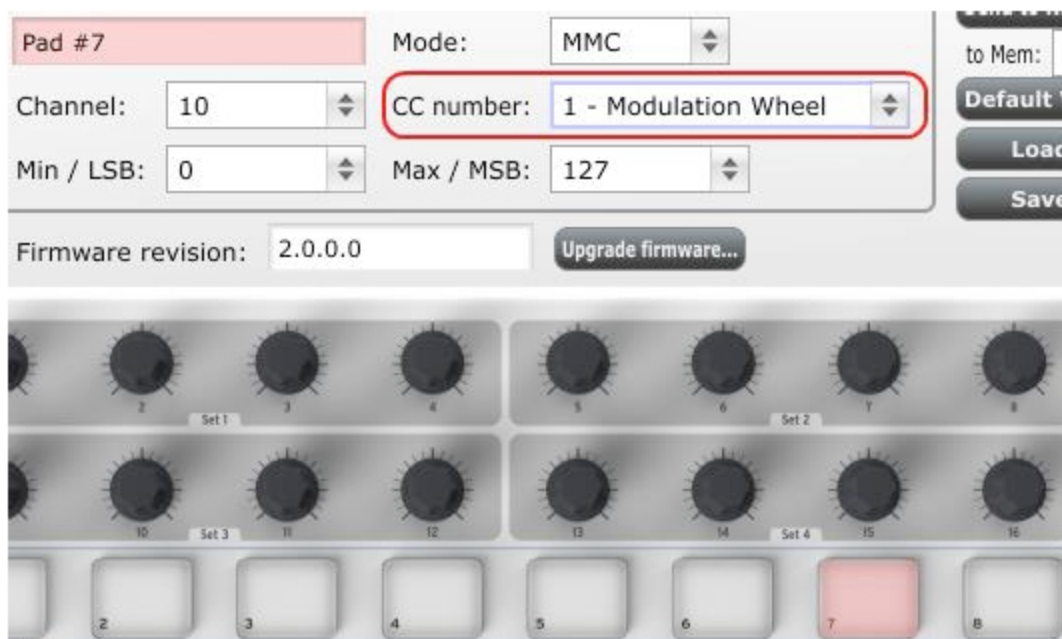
Pad #7

Mode: MMC

to Mem:

Channel: 10

CC number: 1 - Modulation Wheel

Default

Min / LSB: 0

Max / MSB: 127

Load

Save

Firmware revision: 2.0.0.0

Upgrade firmware...

2
Set 1
3
4
5
6
Set 2
7
8

10
Set 3
11
12
13
14
Set 4
15
16

2
3
4
5
6
7
8